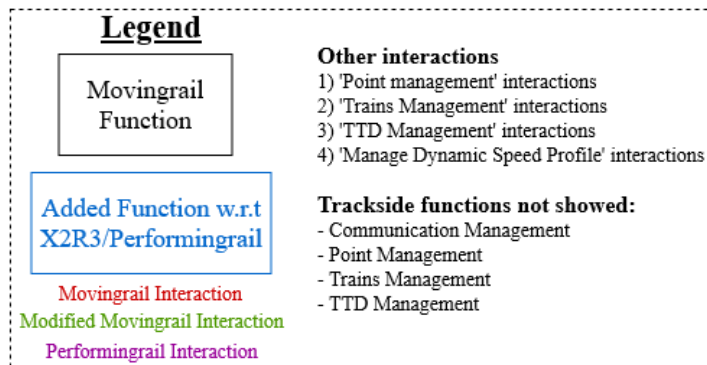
Legend

Movingrail Function

Added Function w.r.t X2R3/Performingrail

Movingrail Interaction
Modified Movingrail Interaction
Performingrail Interaction

Other interactions
1) 'Point management' interactions
2) 'Trains Management' interactions
3) 'TTD Management' interactions
4) 'Manage Dynamic Speed Profile' interactions

Trackside functions not showed:
- Communication Management
- Point Management
- Trains Management
- TTD Management